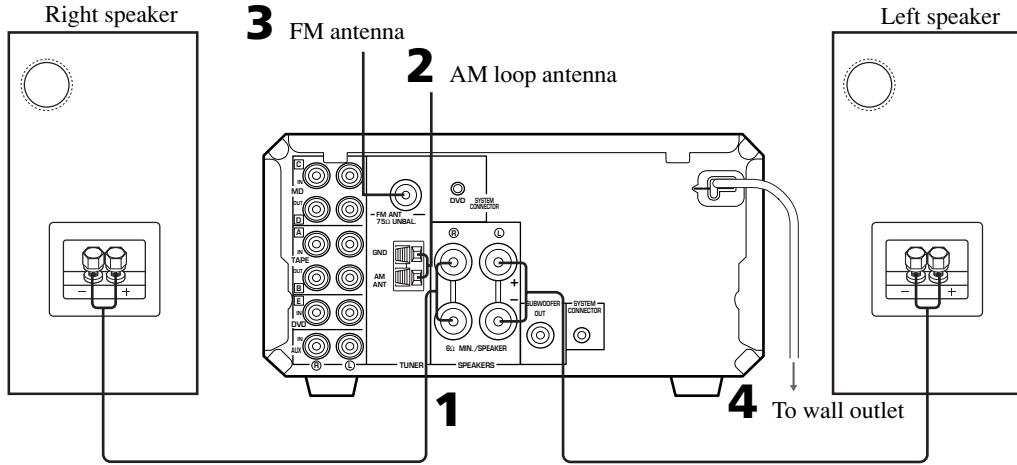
Right speaker

3 FM antenna

2 AM loop antenna

Left speaker

C IN MD OUT D A IN TAPE OUT B E IN DVD IN AUX

Ⓡ Ⓛ TUNER

FM ANT 75Ω UNBAL.

GND AM ANT

DVD SYSTEM CONNECTOR

Ⓡ Ⓛ

+ –

6Ω MIN./SPEAKER

SPEAKERS

SUBWOOFER OUT

SYSTEM CONNECTOR

– +

– +

1

4 To wall outlet